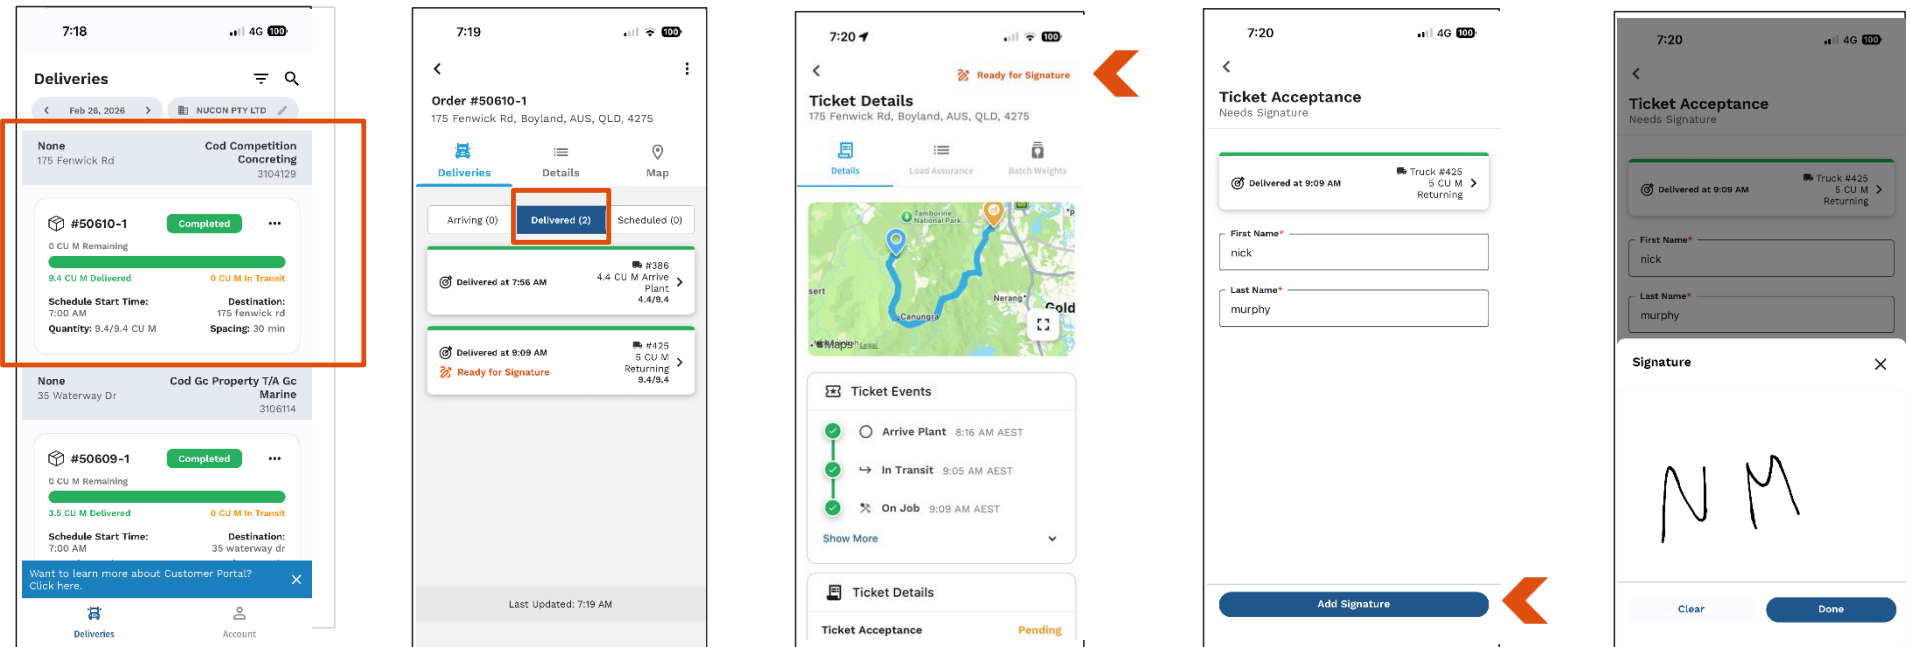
7:18 4G 100

Deliveries

Feb 26, 2026

NUCON PTY LTD

None
175 Fenwick Rd

Cod Competition Concreting
3104129

#50610-1 Completed ...

0 CU M Remaining

9.4 CU M Delivered
0 CU M In Transit

Schedule Start Time:
7:00 AM
Destination:
175 fenwick rd
Quantity: 9.4/9.4 CU M
Spacing: 30 min

None
35 Waterway Dr

Cod Gc Property T/A Gc Marine
3106114

#50609-1 Completed ...

0 CU M Remaining

3.5 CU M Delivered
0 CU M In Transit

Schedule Start Time:
7:00 AM
Destination:
35 waterway dr

Want to learn more about Customer Portal? Click here.

Deliveries
Account

7:19 100

Order #50610-1
175 Fenwick Rd, Boyland, AUS, QLD, 4275

Deliveries
Details
Map

Arriving (0)
Delivered (2)
Scheduled (0)

Delivered at 7:56 AM
#386
4.4 CU M Arrive Plant
4.4/9.4

Delivered at 9:09 AM
Ready for Signature
#425
5 CU M
Returning
9.4/9.4

Last Updated: 7:19 AM

7:20 100

Ready for Signature

Ticket Details
175 Fenwick Rd, Boyland, AUS, QLD, 4275

Details
Load Assurance
Batch Weights

Tamborine National Park
sert
Nerang
Gold
Canungra
Maps Legal

Ticket Events

Arrive Plant 8:16 AM AEST
In Transit 9:05 AM AEST
On Job 9:09 AM AEST

Show More

Ticket Details

Ticket Acceptance
Pending

7:20 4G 100

Ticket Acceptance
Needs Signature

Delivered at 9:09 AM
Truck #425
5 CU M
Returning

First Name*
nick

Last Name*
murphy

Add Signature

7:20 4G 100

Ticket Acceptance
Needs Signature

Delivered at 9:09 AM
Truck #425
5 CU M
Returning

First Name*
nick

Last Name*
murphy

Signature

N M

Clear
Done